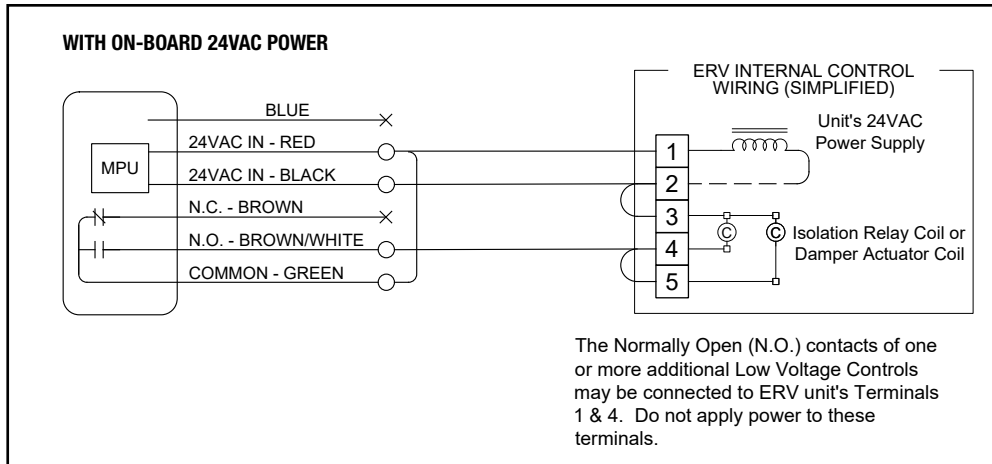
WITH ON-BOARD 24VAC POWER

BLUE

24VAC IN - RED

MPU

24VAC IN - BLACK

N.C. - BROWN

N.O. - BROWN/WHITE

COMMON - GREEN

ERV INTERNAL CONTROL WIRING (SIMPLIFIED)

Unit's 24VAC Power Supply

1
2
3
4
5

Ⓒ

Ⓒ

Isolation Relay Coil or Damper Actuator Coil

The Normally Open (N.O.) contacts of one or more additional Low Voltage Controls may be connected to ERV unit's Terminals 1 & 4. Do not apply power to these terminals.